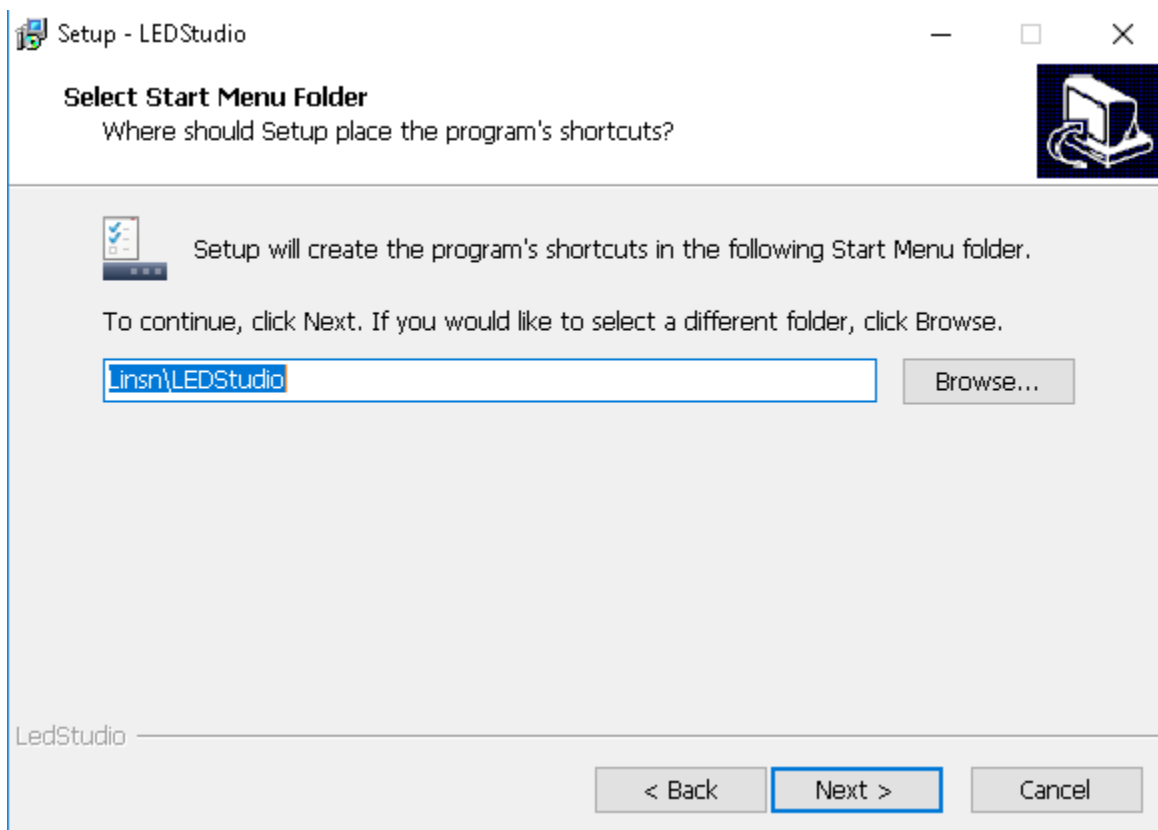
Setup - LEDStudio

Select Start Menu Folder
Where should Setup place the program's shortcuts?

Setup will create the program's shortcuts in the following Start Menu folder.

To continue, click Next. If you would like to select a different folder, click Browse.

Linsn\LEDStudio

Browse...

LedStudio

< Back

Next >

Cancel